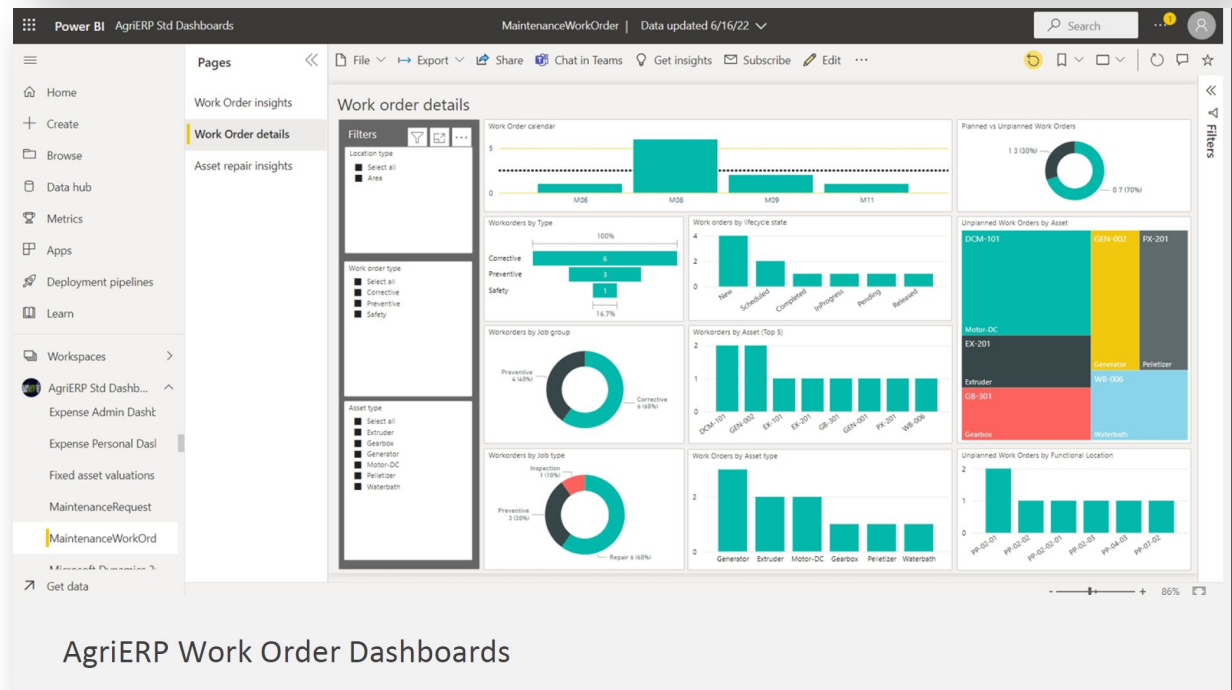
Power BI AgriERP Std Dashboards

MaintenanceWorkOrder | Data updated 6/16/22

Search

Home
Create
Browse
Data hub
Metrics
Apps
Deployment pipelines
Learn
Workspaces
AgriERP Std Dashb...
Expense Admin Dashb
Expense Personal Dasl
Fixed asset valuations
MaintenanceRequest
MaintenanceWorkOrd
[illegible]
Get data

Pages
Work Order insights
Work Order details
Asset repair insights

File Export Share Chat in Teams Get insights Subscribe Edit ···

Work order details

Filters
Location type
Select all
Area

Work order type
Select all
Corrective
Preventive
Safety

Asset type
Select all
Extruder
Gearbox
Generator
Motor-DC
Pelletizer
Waterbath

Work Order calendar
5
0
M06 M08 M09 M11

Planned vs Unplanned Work Orders
1 3 (30%)
0 7 (70%)

Workorders by Type
100%
Corrective 6
Preventive 3
Safety 1
16.7%

Work orders by lifecycle state
4
2
0
New Scheduled Completed InProgress Pending Released

Unplanned Work Orders by Asset
DCM-101
Motor-DC
GEN-002
Generator
PX-201
Pelletizer
EX-201
Extruder
WB-006
GB-301
Gearbox
Waterbath

Workorders by Job group
Preventive 4 (40%)
Corrective 6 (60%)

Workorders by Asset (Top 5)
2
1
0
DCM-101 GEN-002 EX-101 EX-201 GB-301 GEN-001 PX-201 WB-006

Workorders by Job type
Inspection 1 (10%)
Preventive 3 (30%)
Repair 6 (60%)

Work Orders by Asset type
2
1
0
Generator Extruder Motor-DC Gearbox Pelletizer Waterbath

Unplanned Work Orders by Functional Location
2
1
0
PP-02-01 PP-02-02 PP-02-02-01 PP-02-03 PP-04-03 PP-07-02

Filters

86%

AgriERP Work Order Dashboards